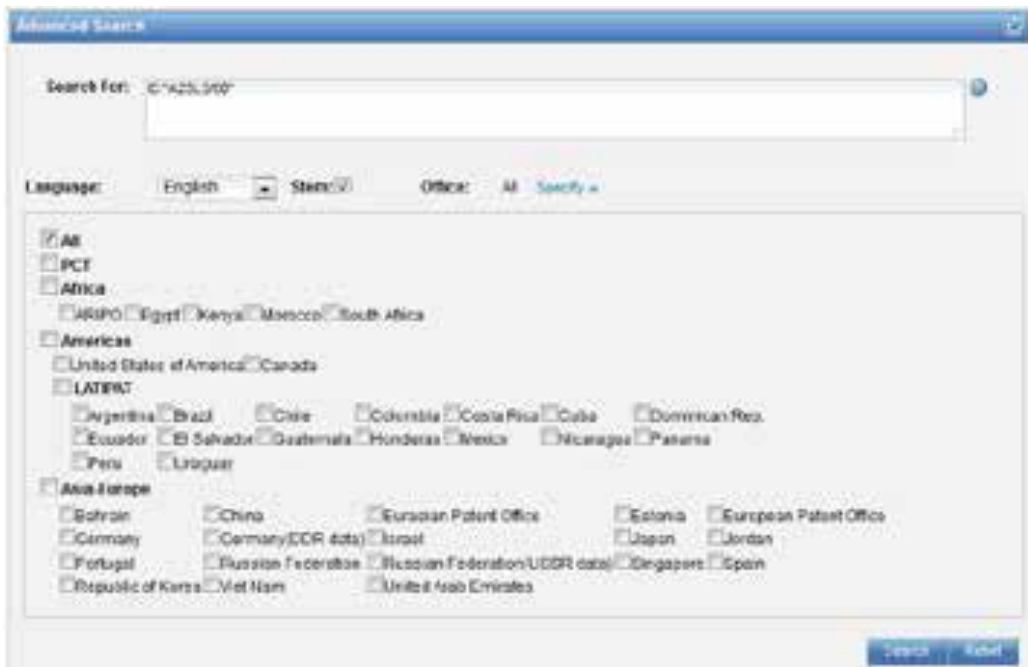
Advanced Search

Search For: IC:"A23L3/00"

Language: English Stem: Office: All Specify »

All
PCT
Africa
ARIPO Egypt Kenya Morocco South Africa
Americas
United States of America Canada
LATIPAT
Argentina Brazil Chile Columbia Costa Rica Cuba Dominican Rep.
Ecuador El Salvador Guatemala Honduras Mexico Nicaragua Panama
Peru Uruguay
Asia-Europe
Bahrain China Eurasian Patent Office Estonia European Patent Office
Germany Germany(DDR data) Israel Japan Jordan
Portugal Russian Federation Russian Federation(USSR data) Singapore Spain
Republic of Korea Viet Nam United Arab Emirates

Search Reset